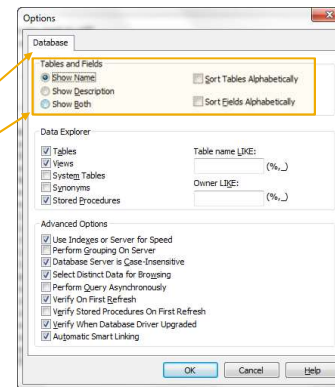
Options

Database

Tables and Fields
Show Name
Show Description
Show Both
Sort Tables Alphabetically
Sort Fields Alphabetically

Data Explorer
Tables
Views
System Tables
Synonyms
Stored Procedures
Table name LIKE:
(%,_)
Owner LIKE:
(%,_)

Advanced Options
Use Indexes or Server for Speed
Perform Grouping On Server
Database Server is Case-Insensitive
Select Distinct Data for Browsing
Perform Query Asynchronously
Verify On First Refresh
Verify Stored Procedures On First Refresh
Verify When Database Driver Upgraded
Automatic Smart Linking

OK
Cancel
Help